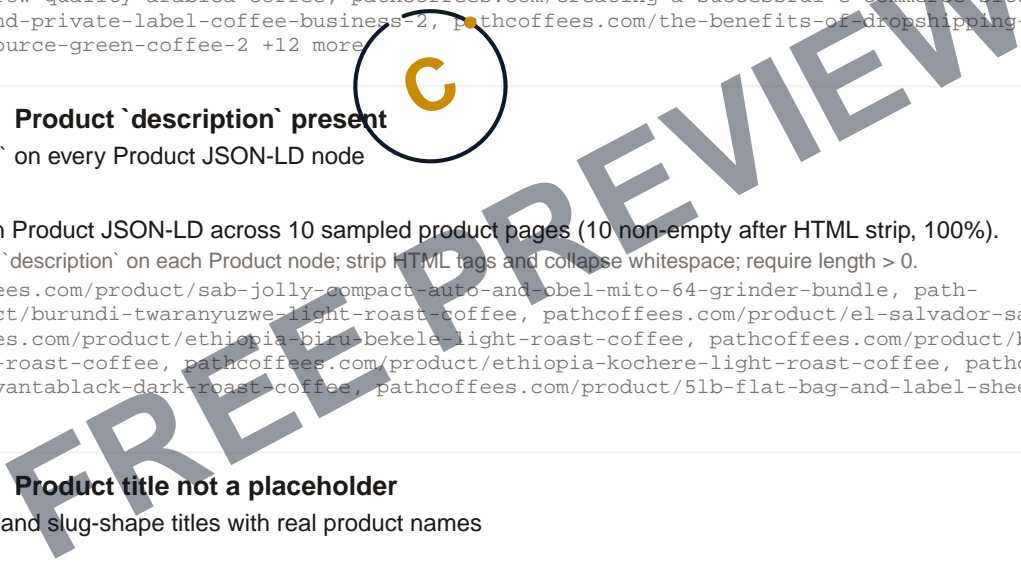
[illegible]nd-private-label-coffee-business-2, pathcoffees.com/the-benefits-of-dropshipping-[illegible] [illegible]ource-green-coffee-2 +12 more

C

Product `description` present

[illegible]` on every Product JSON-LD node

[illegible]n Product JSON-LD across 10 sampled product pages (10 non-empty after HTML strip, 100%).

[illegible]`description` on each Product node; strip HTML tags and collapse whitespace; require length > 0.

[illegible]ees.com/product/sab-jolly-compact-auto-and-obel-mito-64-grinder-bundle, path-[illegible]t/burundi-twaranyuzwe-light-roast-coffee, pathcoffees.com/product/el-salvador-sa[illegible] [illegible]es.com/product/ethiopia-biru-bekele-light-roast-coffee, pathcoffees.com/product/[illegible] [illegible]-roast-coffee, pathcoffees.com/product/ethiopia-kochere-light-roast-coffee, pathc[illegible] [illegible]vantablack-dark-roast-coffee, pathcoffees.com/product/5lb-flat-bag-and-label-shee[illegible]

FREE PREVIEW

Product title not a placeholder

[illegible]and slug-shape titles with real product names